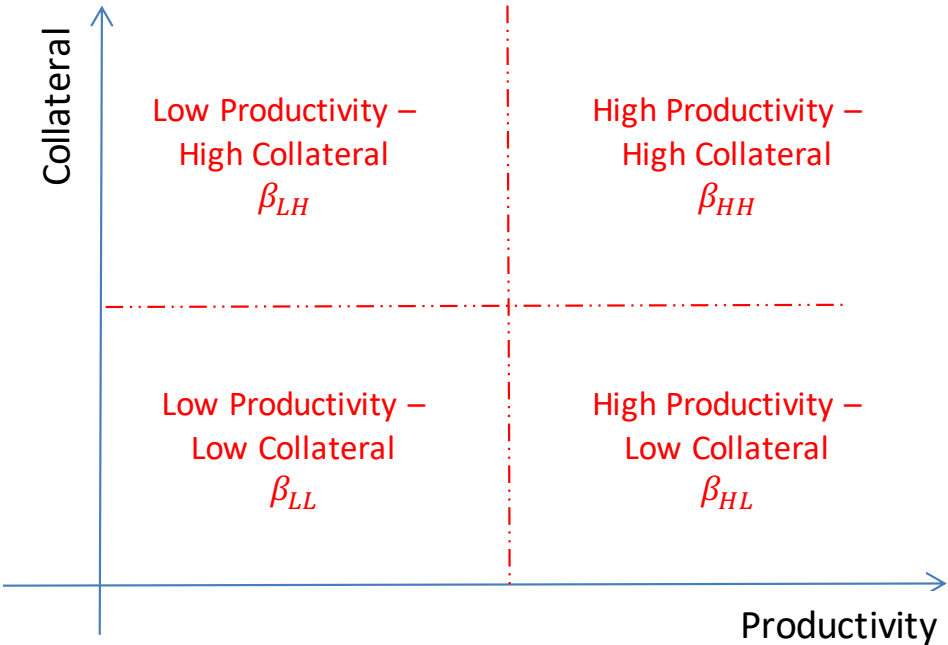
Collateral

Low Productivity – High Collateral $\beta_{LH}$

High Productivity – High Collateral $\beta_{HH}$

Low Productivity – Low Collateral $\beta_{LL}$

High Productivity – Low Collateral $\beta_{HL}$

Productivity